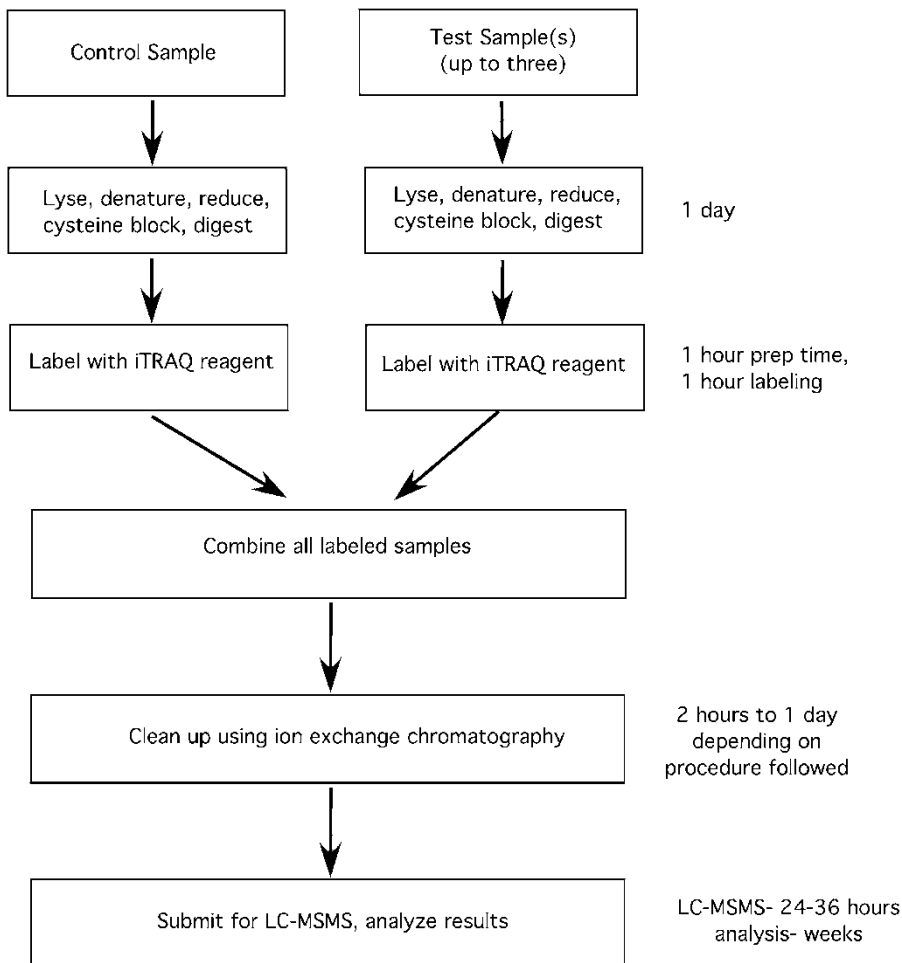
Control Sample

Test Sample(s) (up to three)

Lyse, denature, reduce, cysteine block, digest

Lyse, denature, reduce, cysteine block, digest

1 day

Label with iTRAQ reagent

Label with iTRAQ reagent

1 hour prep time, 1 hour labeling

Combine all labeled samples

Clean up using ion exchange chromatography

2 hours to 1 day depending on procedure followed

Submit for LC-MSMS, analyze results

LC-MSMS- 24-36 hours analysis- weeks